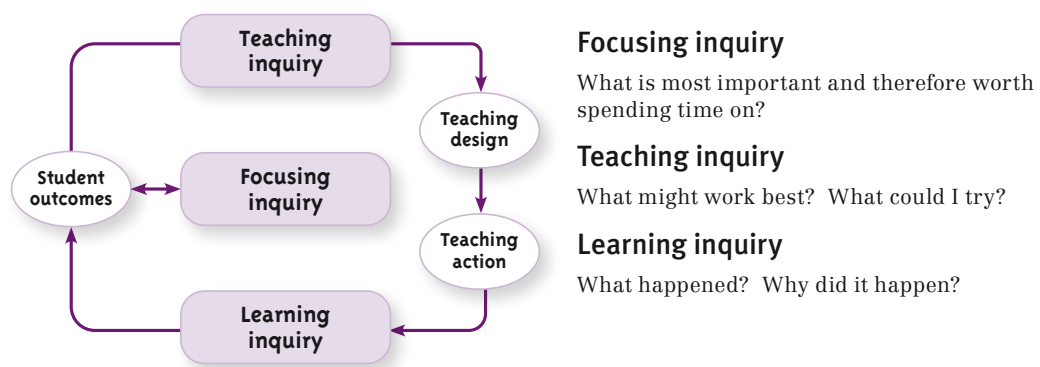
Teaching inquiry

Teaching design

Student outcomes

Focusing inquiry

Teaching action

Learning inquiry

Focusing inquiry

What is most important and therefore worth spending time on?

Teaching inquiry

What might work best? What could I try?

Learning inquiry

What happened? Why did it happen?